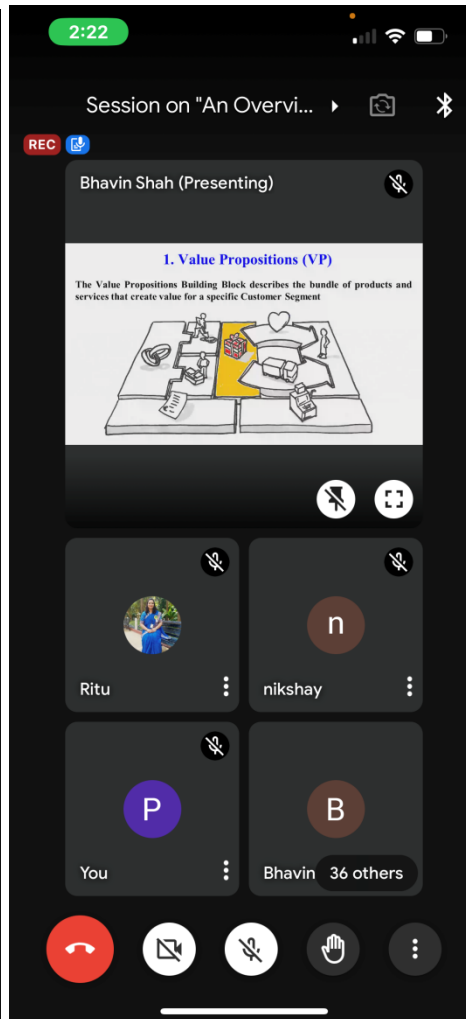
2:22

Session on "An Overvi...

REC

Bhavin Shah (Presenting)

1. Value Propositions (VP)

The Value Propositions Building Block describes the bundle of products and services that create value for a specific Customer Segment

Ritu

nikshay

P

You

n

B

Bhavin

36 others